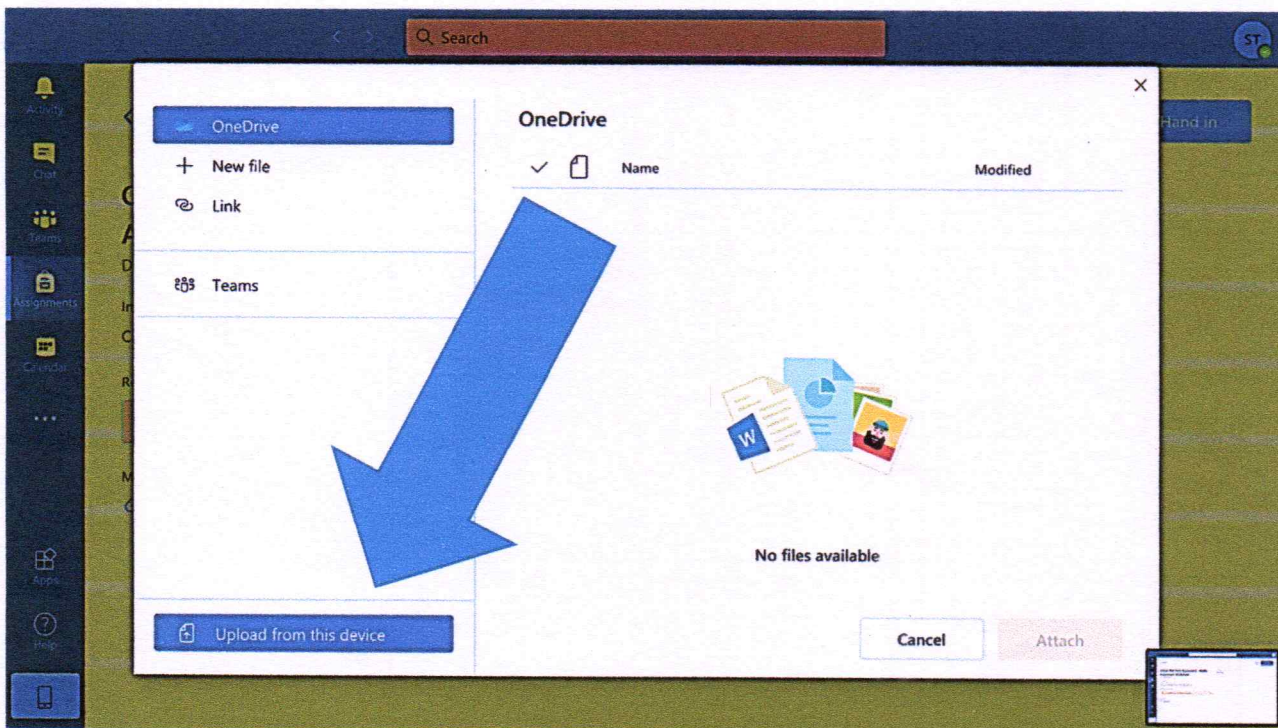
Search

ST

Activity

Chat

Teams

Assignments

Calendar

...

Apps

Help

Hand in

OneDrive

New file

Link

Teams

Upload from this device

OneDrive

Name

Modified

No files available

Cancel

Attach

×